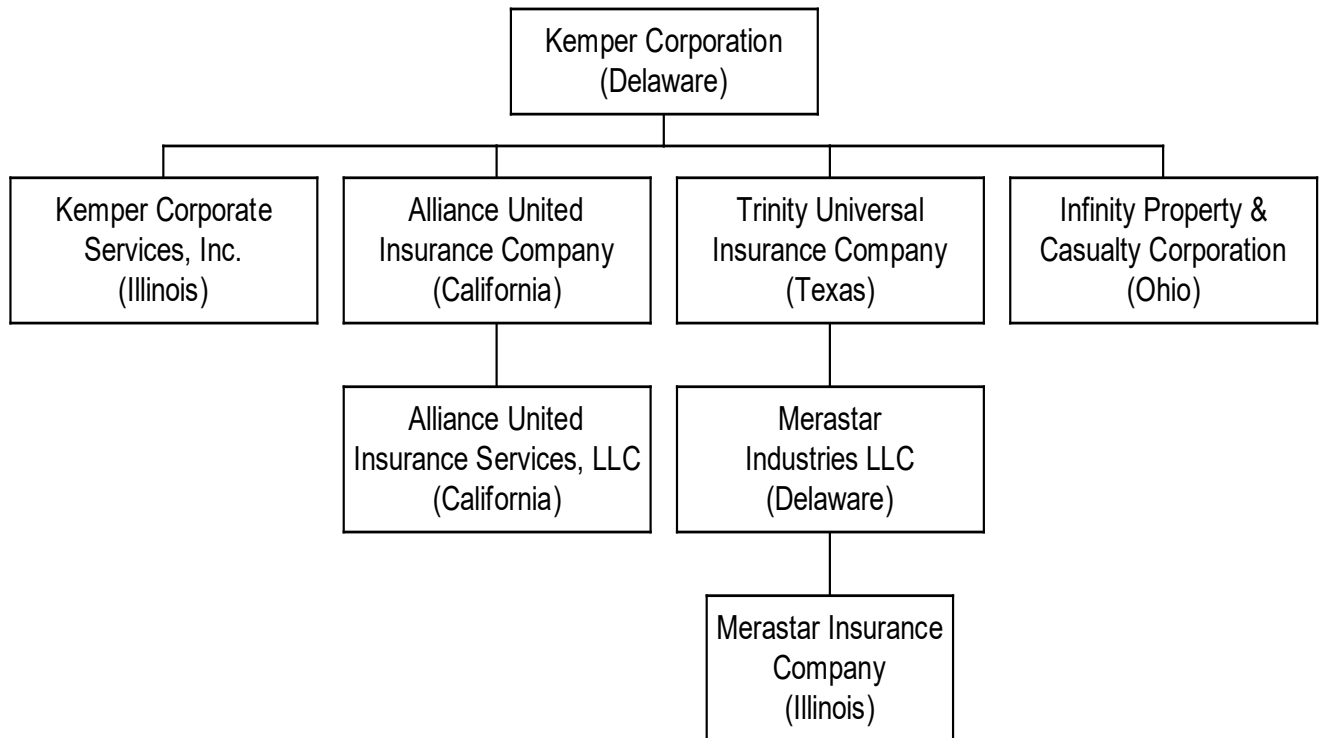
Kemper Corporation
(Delaware)

Kemper Corporate Services, Inc.
(Illinois)

Alliance United Insurance Company
(California)

Trinity Universal Insurance Company
(Texas)

Infinity Property & Casualty Corporation
(Ohio)

Alliance United Insurance Services, LLC
(California)

Merastar Industries LLC
(Delaware)

Merastar Insurance Company
(Illinois)